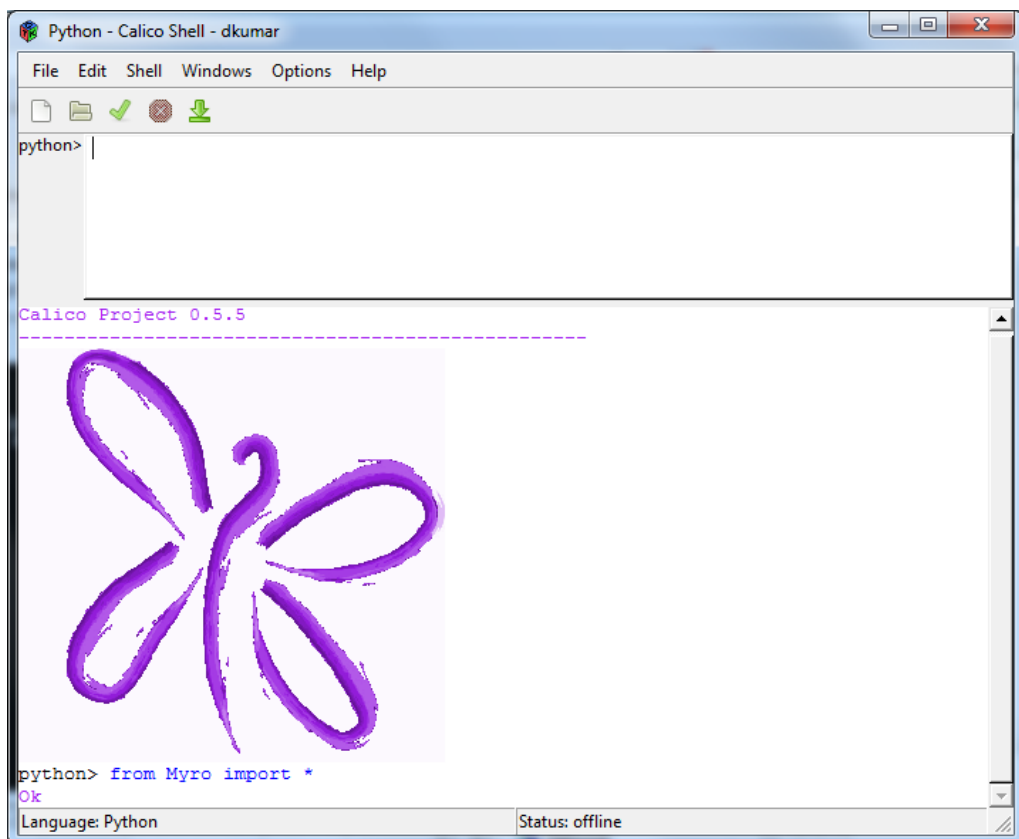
Python - Calico Shell - dkumar

File Edit Shell Windows Options Help

python>

Calico Project 0.5.5
------------------------------------------------

python> from Myro import *
Ok

Language: Python
Status: offline